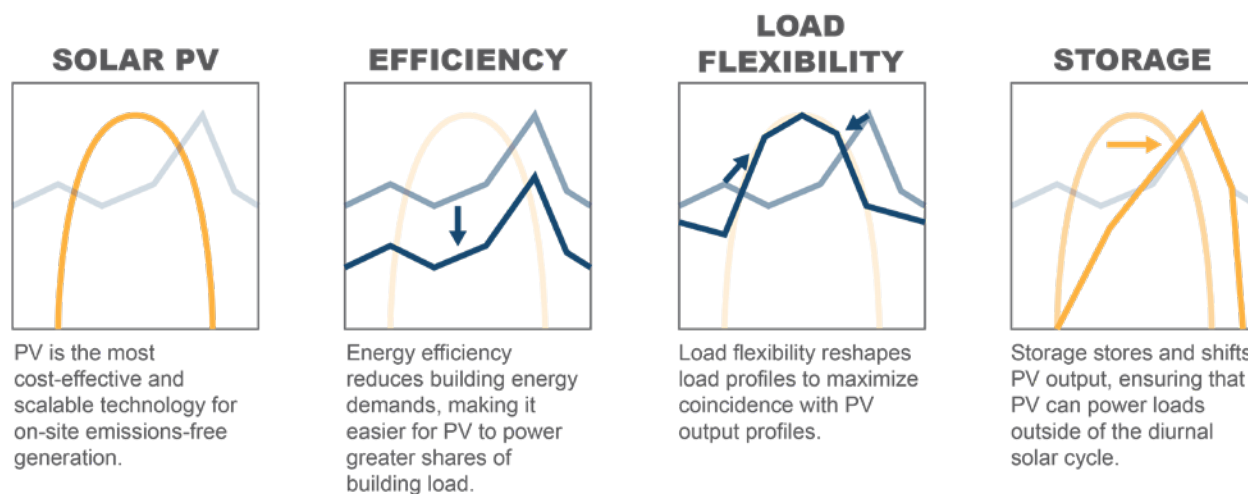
SOLAR PV

PV is the most cost-effective and scalable technology for on-site emissions-free generation.

EFFICIENCY

Energy efficiency reduces building energy demands, making it easier for PV to power greater shares of building load.

LOAD FLEXIBILITY

Load flexibility reshapes load profiles to maximize coincidence with PV output profiles.

STORAGE

Storage stores and shifts PV output, ensuring that PV can power loads outside of the diurnal solar cycle.